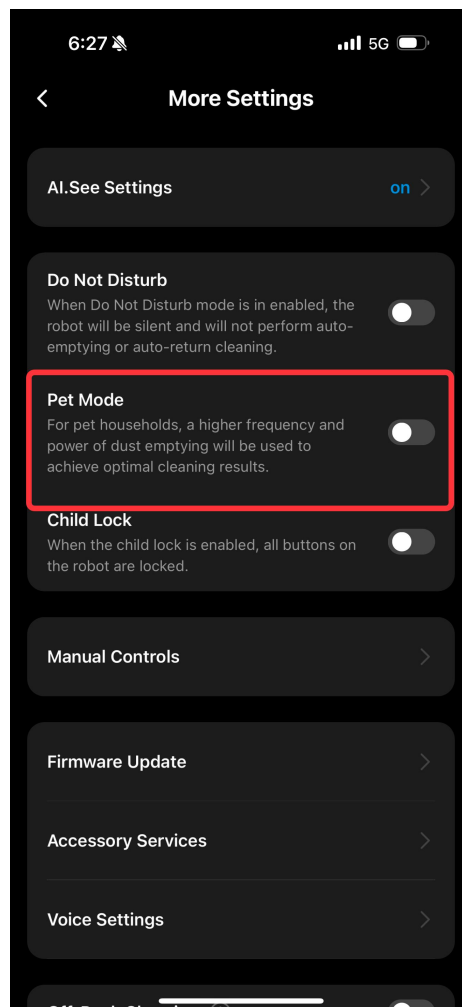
6:27

5G

More Settings

AI.See Settings
on

Do Not Disturb
When Do Not Disturb mode is in enabled, the robot will be silent and will not perform auto-emptying or auto-return cleaning.

Pet Mode
For pet households, a higher frequency and power of dust emptying will be used to achieve optimal cleaning results.

Child Lock
When the child lock is enabled, all buttons on the robot are locked.

Manual Controls

Firmware Update

Accessory Services

Voice Settings

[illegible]